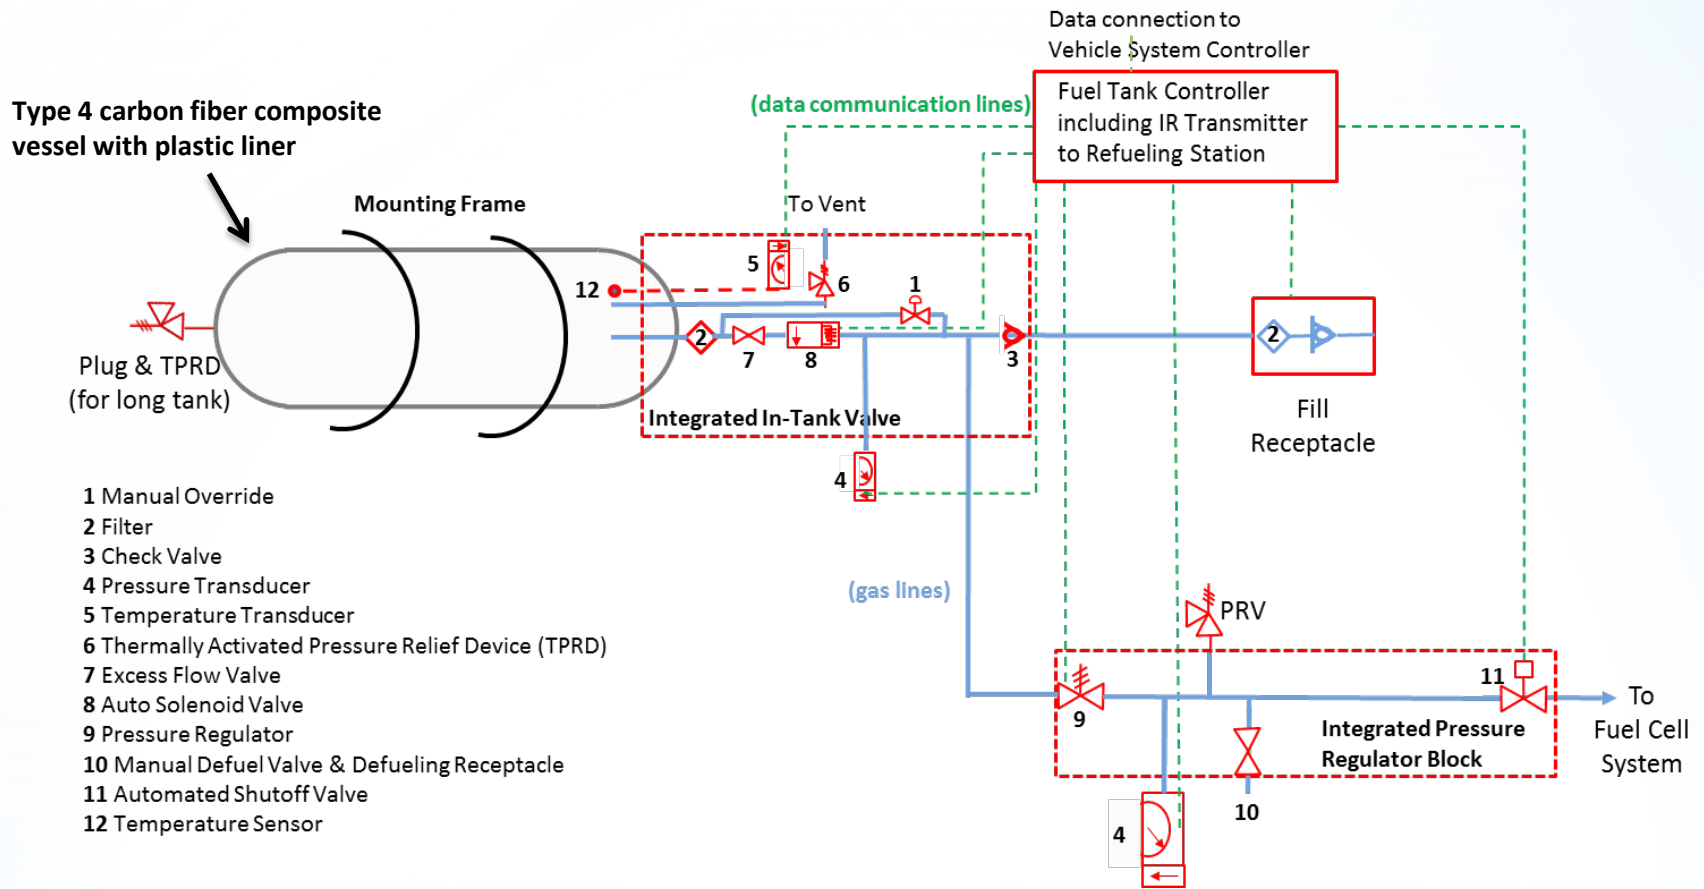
Data connection to
Vehicle System Controller

Type 4 carbon fiber composite vessel with plastic liner

(data communication lines)

Fuel Tank Controller including IR Transmitter to Refueling Station

Mounting Frame

To Vent

5

6

1

12

2

7

8

3

2

Plug & TPRD
(for long tank)

Integrated In-Tank Valve

Fill Receptacle

4

1 Manual Override
2 Filter
3 Check Valve
4 Pressure Transducer
5 Temperature Transducer
6 Thermally Activated Pressure Relief Device (TPRD)
7 Excess Flow Valve
8 Auto Solenoid Valve
9 Pressure Regulator
10 Manual Defuel Valve & Defueling Receptacle
11 Automated Shutoff Valve
12 Temperature Sensor

(gas lines)

PRV

11

9

Integrated Pressure Regulator Block

To Fuel Cell System

4

10